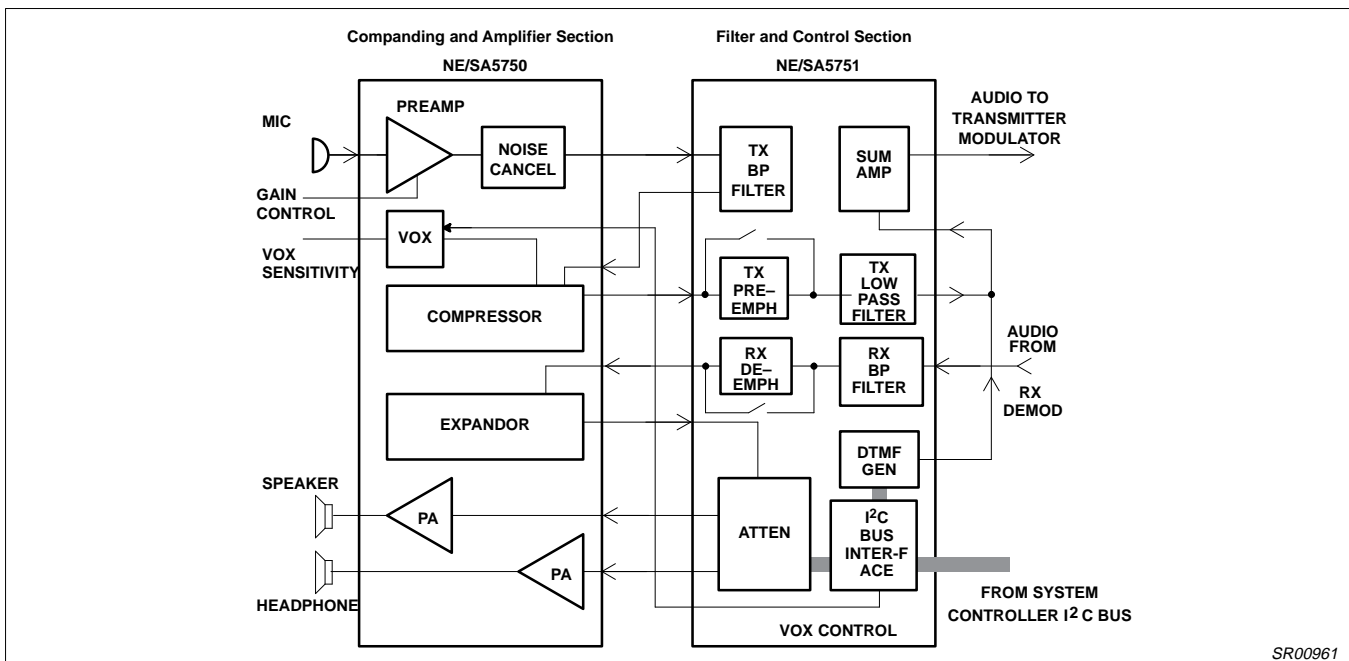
Companding and Amplifier Section

NE/SA5750

Filter and Control Section

NE/SA5751

MIC

PREAMP

NOISE CANCEL

GAIN CONTROL

VOX

VOX SENSITIVITY

COMPRESSOR

EXPANDOR

SPEAKER

PA

HEADPHONE

PA

TX BP FILTER

SUM AMP

AUDIO TO TRANSMITTER MODULATOR

TX PRE–EMPH

TX LOW PASS FILTER

RX DE–EMPH

RX BP FILTER

AUDIO FROM

RX DEMOD

DTMF GEN

ATTEN

$I^2C$ BUS INTER-FACE

FROM SYSTEM CONTROLLER $I^2C$ BUS

VOX CONTROL

SR00961